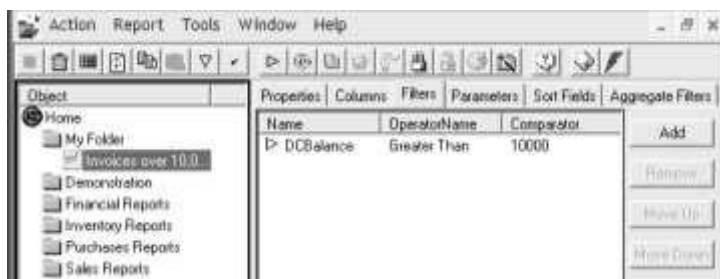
Action Report Tools Window Help

Object

Home

My Folder

Invoices over 10,0...

Demonstration

Financial Reports

Inventory Reports

Purchases Reports

Sales Reports

Properties | Columns | Filters | Parameters | Sort Fields | Aggregate Filters

| Name | OperatorName | Comparator |
|---|---|---|
| DCBalance | Greater Than | 10000 |

Add

Remove

Move Up

Move Down